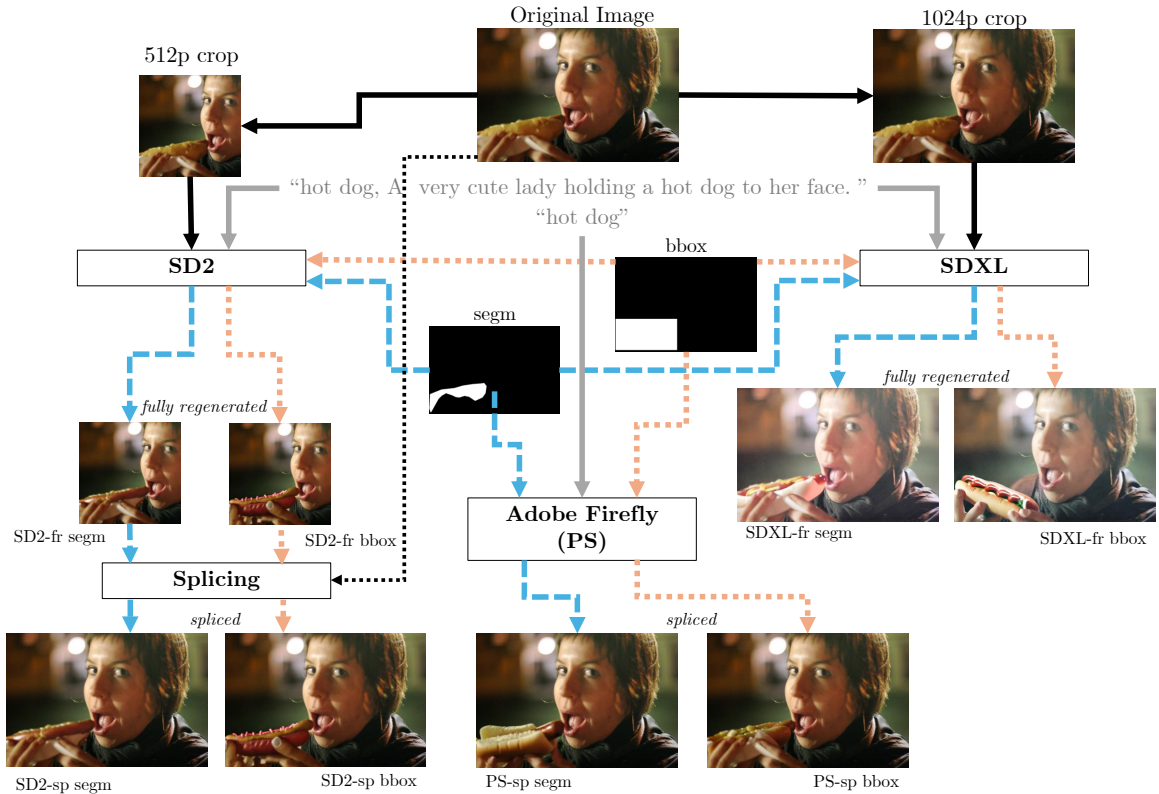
Original Image

512p crop

1024p crop

“hot dog, A very cute lady holding a hot dog to her face. ”

“hot dog”

bbox

SD2

SDXL

segm

fully regenerated

fully regenerated

SD2-fr segm

SD2-fr bbox

Adobe Firefly (PS)

SDXL-fr segm

SDXL-fr bbox

Splicing

spliced

spliced

SD2-sp segm

SD2-sp bbox

PS-sp segm

PS-sp bbox